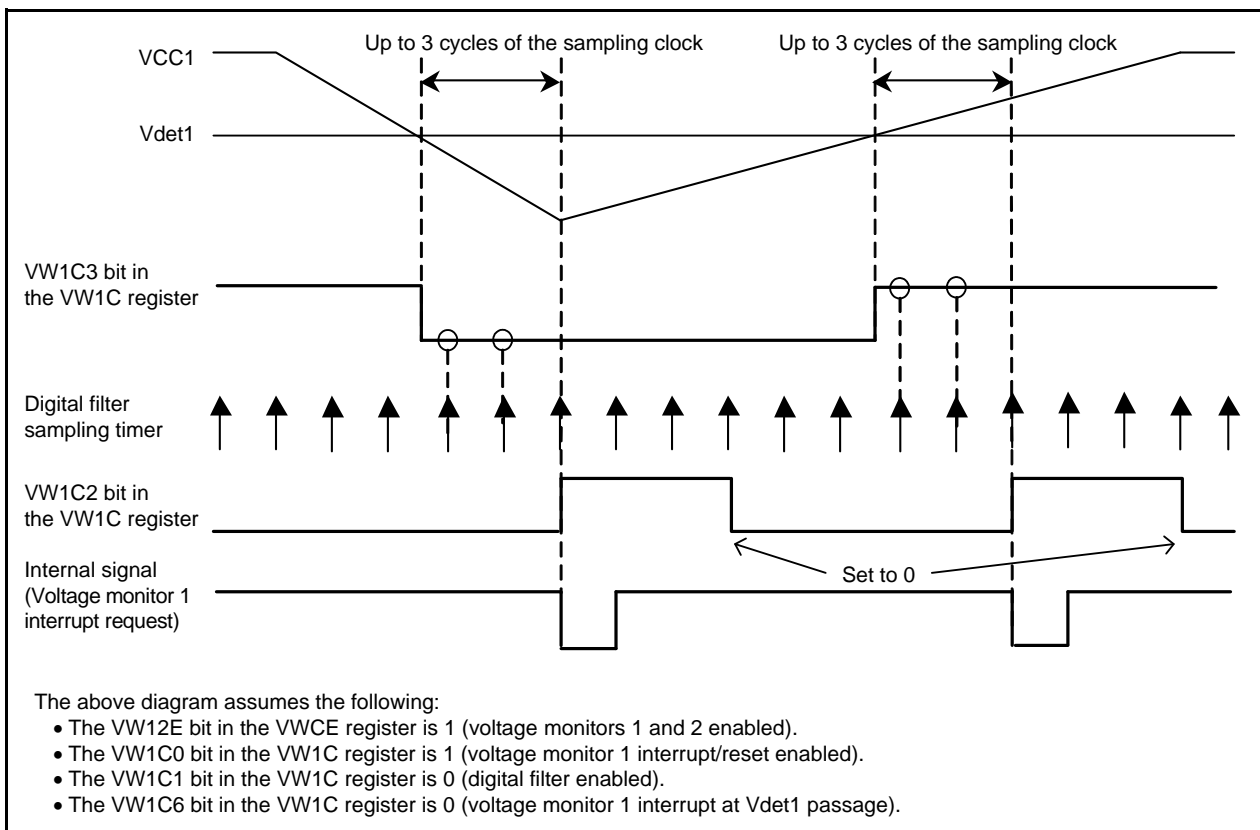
VCC1

Up to 3 cycles of the sampling clock

Up to 3 cycles of the sampling clock

Vdet1

VW1C3 bit in the VW1C register

Digital filter sampling timer

VW1C2 bit in the VW1C register

Set to 0

Internal signal (Voltage monitor 1 interrupt request)

The above diagram assumes the following:
• The VW12E bit in the VWCE register is 1 (voltage monitors 1 and 2 enabled).
• The VW1C0 bit in the VW1C register is 1 (voltage monitor 1 interrupt/reset enabled).
• The VW1C1 bit in the VW1C register is 0 (digital filter enabled).
• The VW1C6 bit in the VW1C register is 0 (voltage monitor 1 interrupt at Vdet1 passage).